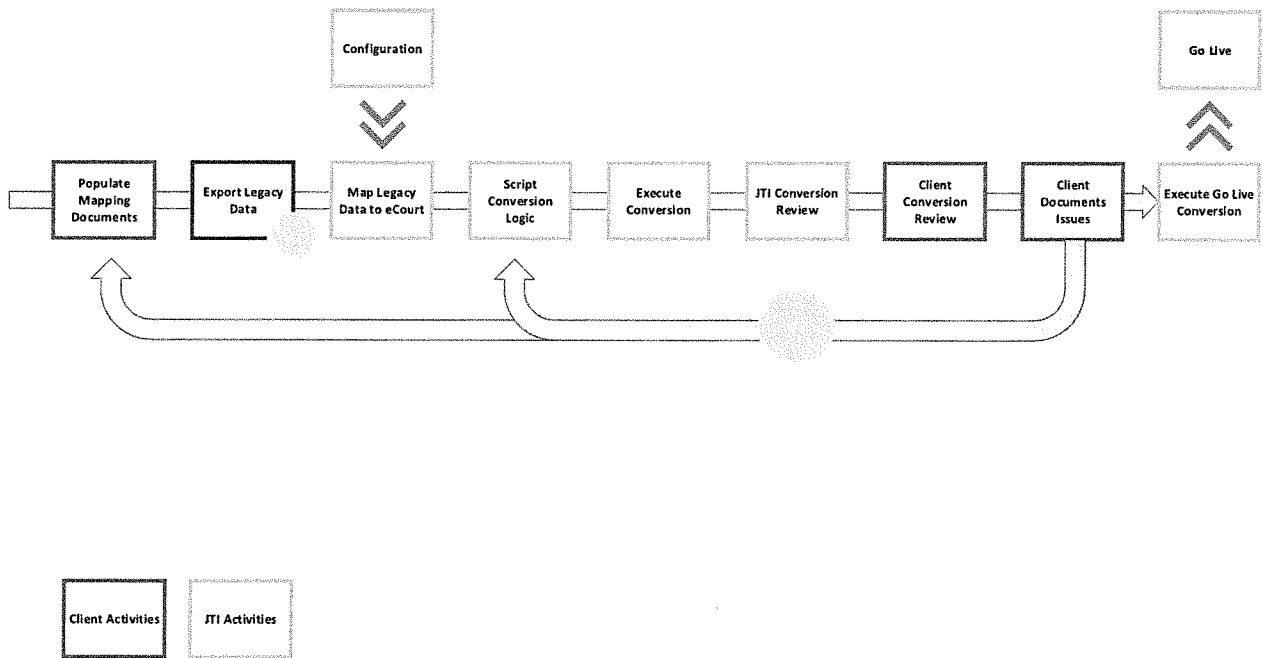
Configuration

Go Live

Populate Mapping Documents

Export Legacy Data

Map Legacy Data to eCourt

Script Conversion Logic

Execute Conversion

JTI Conversion Review

Client Conversion Review

Client Documents Issues

Execute Go Live Conversion

Client Activities

JTI Activities